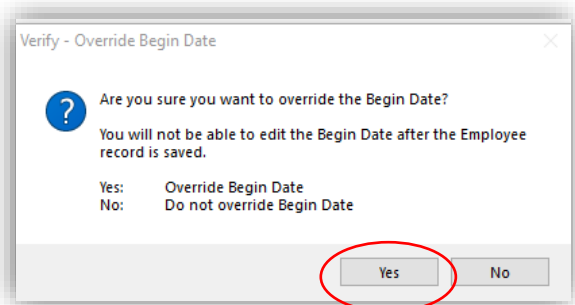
Verify - Override Begin Date

Are you sure you want to override the Begin Date?

You will not be able to edit the Begin Date after the Employee record is saved.

Yes: Override Begin Date
No: Do not override Begin Date

Yes

No